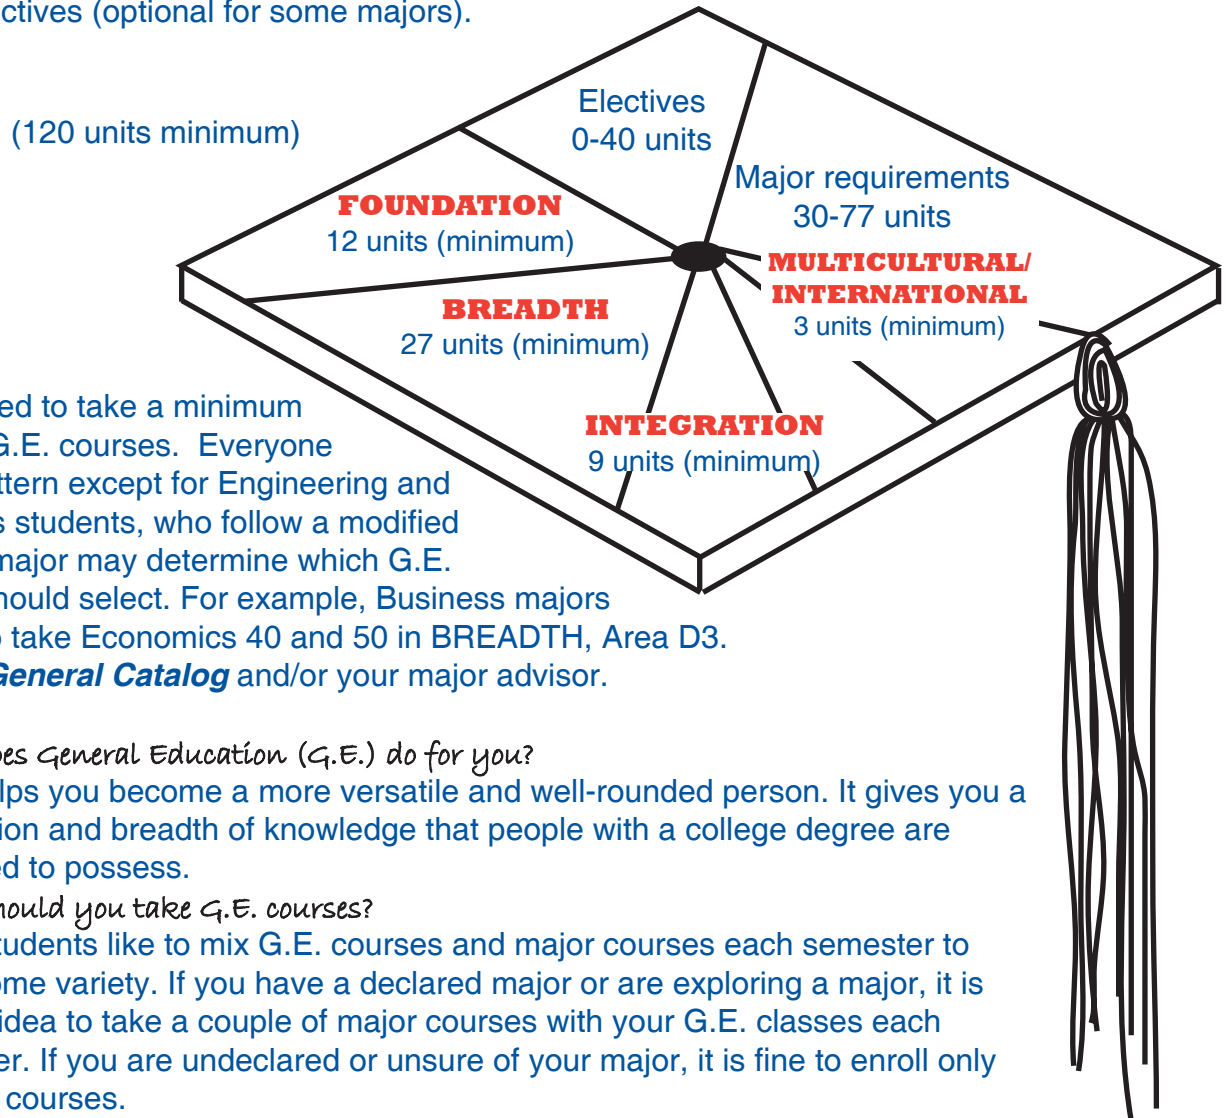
ctives (optional for some majors).

(120 units minimum)

Electives
0-40 units

Major requirements
30-77 units

FOUNDATION
12 units (minimum)

BREADTH
27 units (minimum)

MULTICULTURAL/
INTERNATIONAL
3 units (minimum)

INTEGRATION
9 units (minimum)

ed to take a minimum G.E. courses. Everyone ttern except for Engineering and s students, who follow a modified major may determine which G.E. hould select. For example, Business majors take Economics 40 and 50 in BREADTH, Area D3. General Catalog and/or your major advisor.

es General Education (G.E.) do for you?
lps you become a more versatile and well-rounded person. It gives you a ion and breadth of knowledge that people with a college degree are ed to possess.

hould you take G.E. courses?
tudents like to mix G.E. courses and major courses each semester to ome variety. If you have a declared major or are exploring a major, it is idea to take a couple of major courses with your G.E. classes each er. If you are undeclared or unsure of your major, it is fine to enroll only courses.